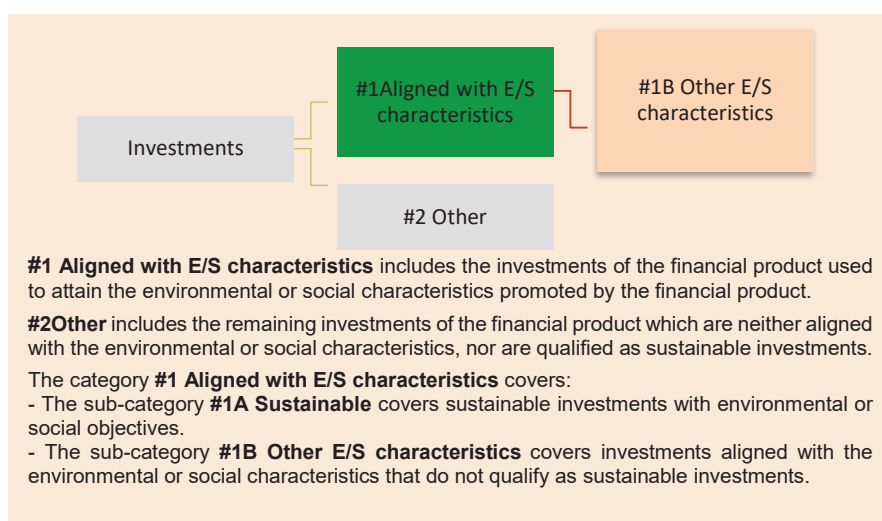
#1Aligned with E/S characteristics

#1B Other E/S characteristics

Investments

#2 Other

**#1 Aligned with E/S characteristics** includes the investments of the financial product used to attain the environmental or social characteristics promoted by the financial product.

**#2Other** includes the remaining investments of the financial product which are neither aligned with the environmental or social characteristics, nor are qualified as sustainable investments.

The category **#1 Aligned with E/S characteristics** covers:
- The sub-category **#1A Sustainable** covers sustainable investments with environmental or social objectives.
- The sub-category **#1B Other E/S characteristics** covers investments aligned with the environmental or social characteristics that do not qualify as sustainable investments.